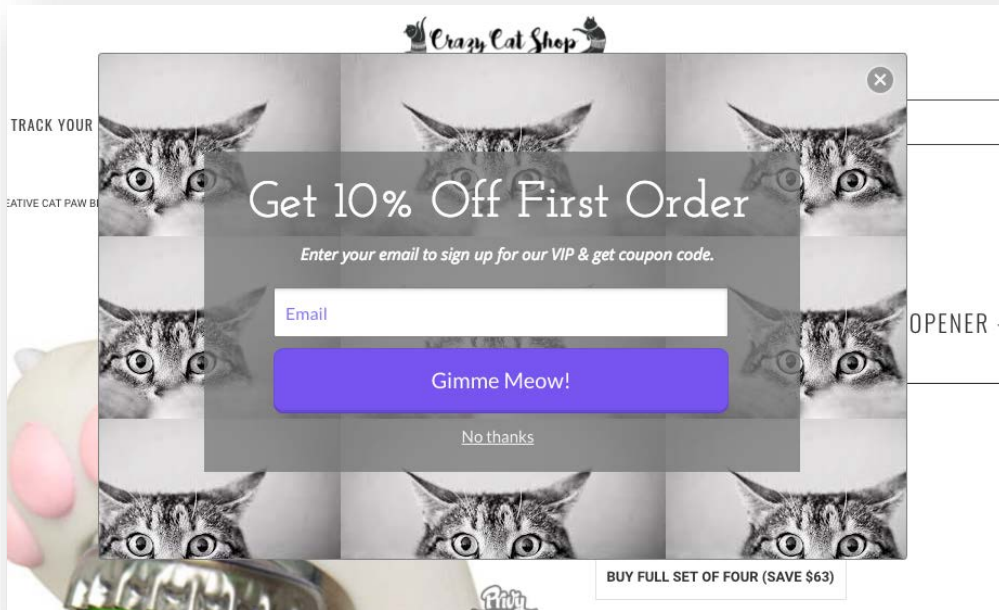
Crazy Cat Shop

TRACK YOUR

EATIVE CAT PAW BI

OPENER

Get 10% Off First Order

Enter your email to sign up for our VIP & get coupon code.

Email

Gimme Meow!

No thanks

BUY FULL SET OF FOUR (SAVE $63)

Privy